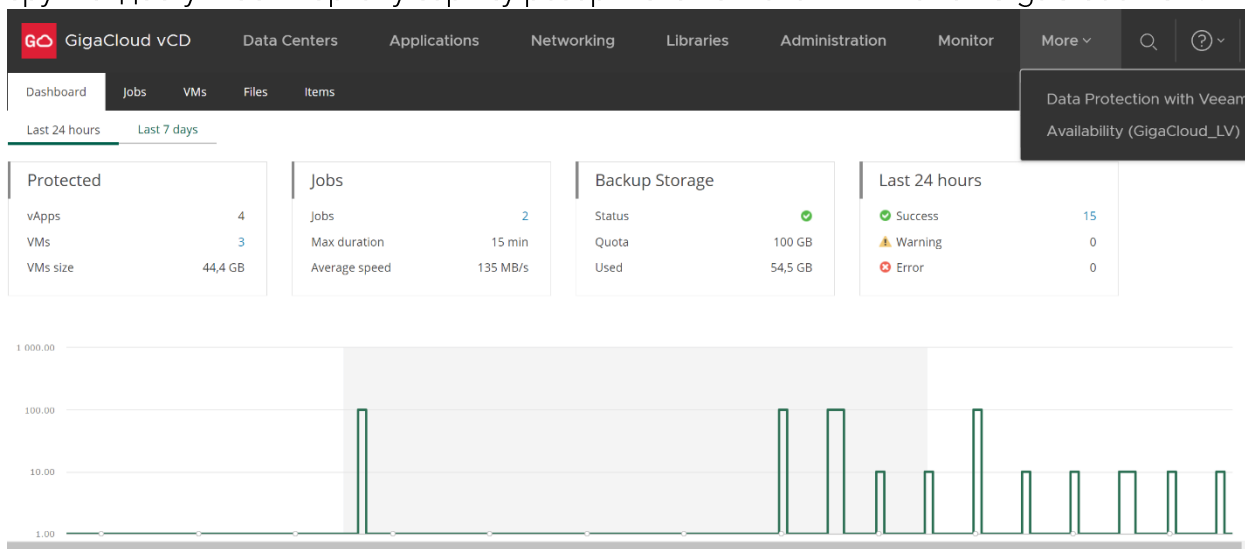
GigaCloud vCD Data Centers Applications Networking Libraries Administration Monitor More

Dashboard Jobs VMs Files Items

Data Protection with Veeam
Availability (GigaCloud_LV)

Last 24 hours Last 7 days

Protected

| | |
|---|---|
| vApps | 4 |
| VMs | 3 |
| VMs size | 44,4 GB |

Jobs

| | |
|---|---|
| Jobs | 2 |
| Max duration | 15 min |
| Average speed | 135 MB/s |

Backup Storage

| | |
|---|---|
| Status | |
| Quota | 100 GB |
| Used | 54,5 GB |

Last 24 hours

| | |
|---|---|
| Success | 15 |
| Warning | 0 |
| Error | 0 |

1 000.00
100.00
10.00
1.00